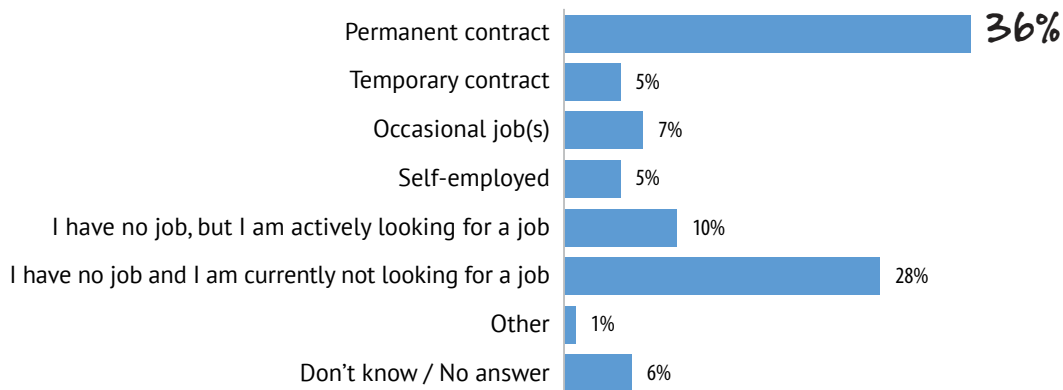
| Category | Value |
|---|---|
| Permanent contract | 36% |
| Temporary contract | 5% |
| Occasional job(s) | 7% |
| Self-employed | 5% |
| I have no job, but I am actively looking for a job | 10% |
| I have no job and I am currently not looking for a job | 28% |
| Other | 1% |
| Don’t know / No answer | 6% |